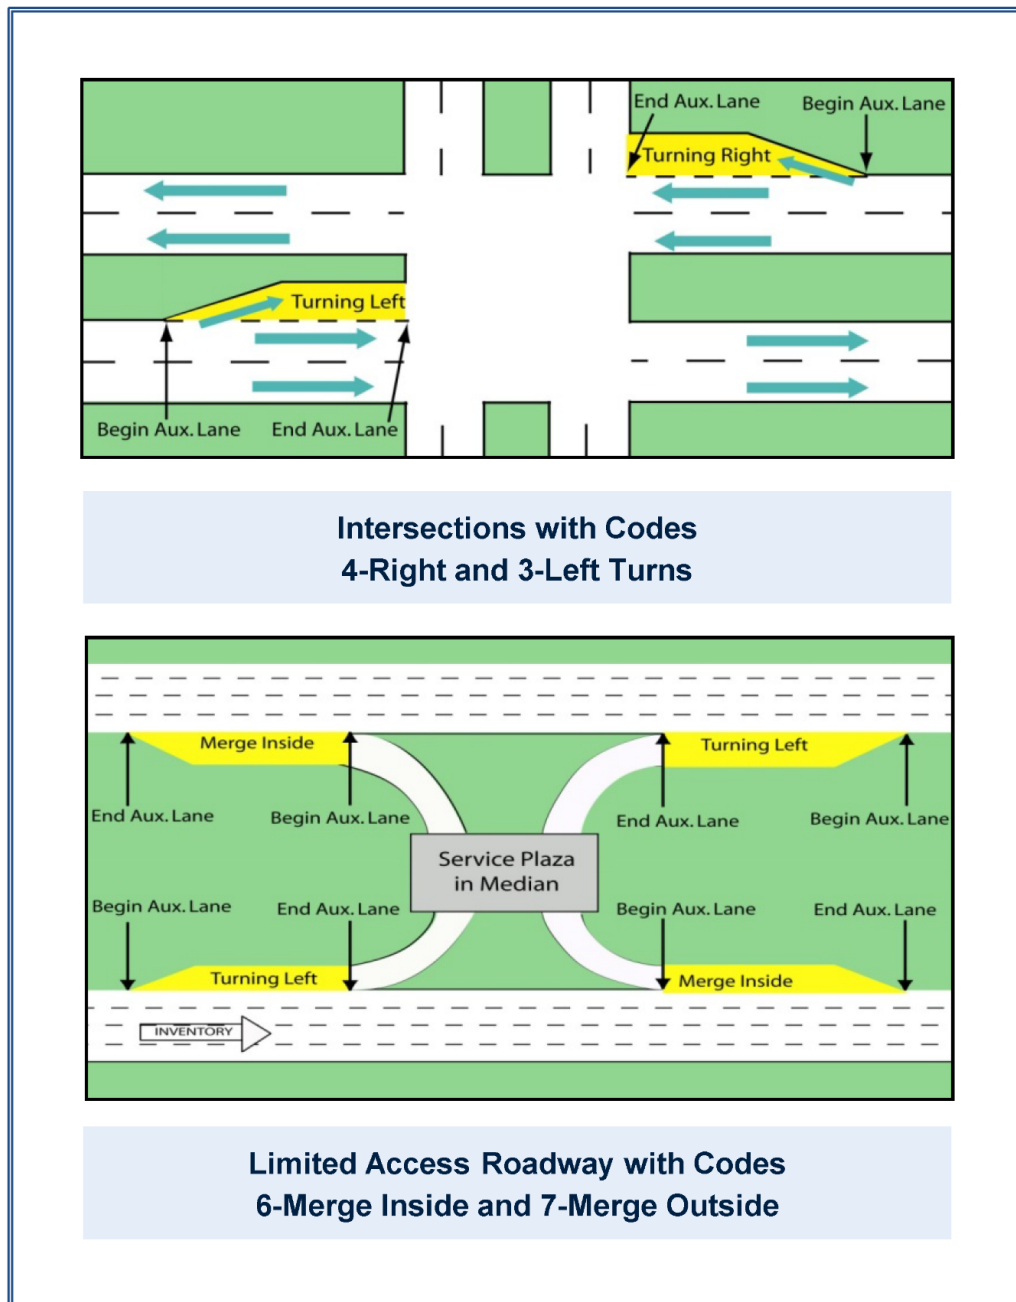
End Aux. Lane

Begin Aux. Lane

Turning Right

Turning Left

Begin Aux. Lane

End Aux. Lane

Intersections with Codes
4-Right and 3-Left Turns

Merge Inside

Turning Left

End Aux. Lane

Begin Aux. Lane

End Aux. Lane

Begin Aux. Lane

Service Plaza
in Median

Begin Aux. Lane

End Aux. Lane

Begin Aux. Lane

End Aux. Lane

Turning Left

Merge Inside

INVENTORY

Limited Access Roadway with Codes
6-Merge Inside and 7-Merge Outside